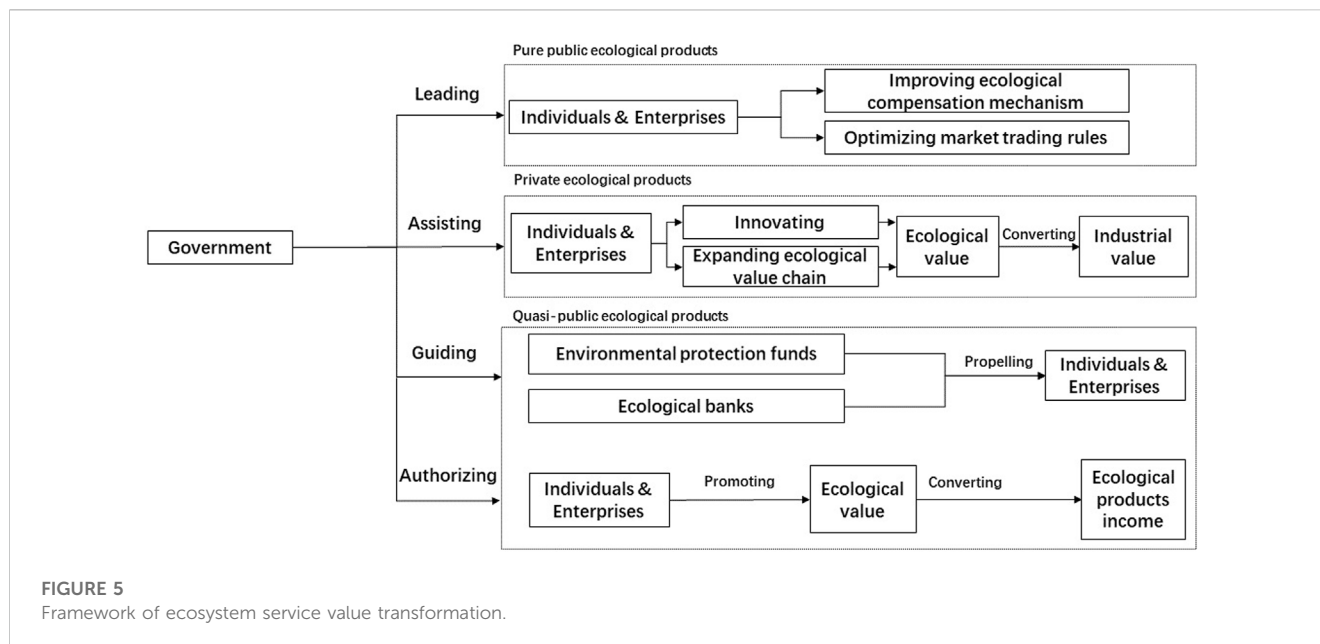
Pure public ecological products

Leading

Individuals & Enterprises

Improving ecological compensation mechanism

Optimizing market trading rules

Private ecological products

Assisting

Government

Individuals & Enterprises

Innovating

Expanding ecological value chain

Ecological value

Converting

Industrial value

Quasi-public ecological products

Guiding

Environmental protection funds

Ecological banks

Propelling

Individuals & Enterprises

Authorizing

Individuals & Enterprises

Promoting

Ecological value

Converting

Ecological products income

FIGURE 5
Framework of ecosystem service value transformation.